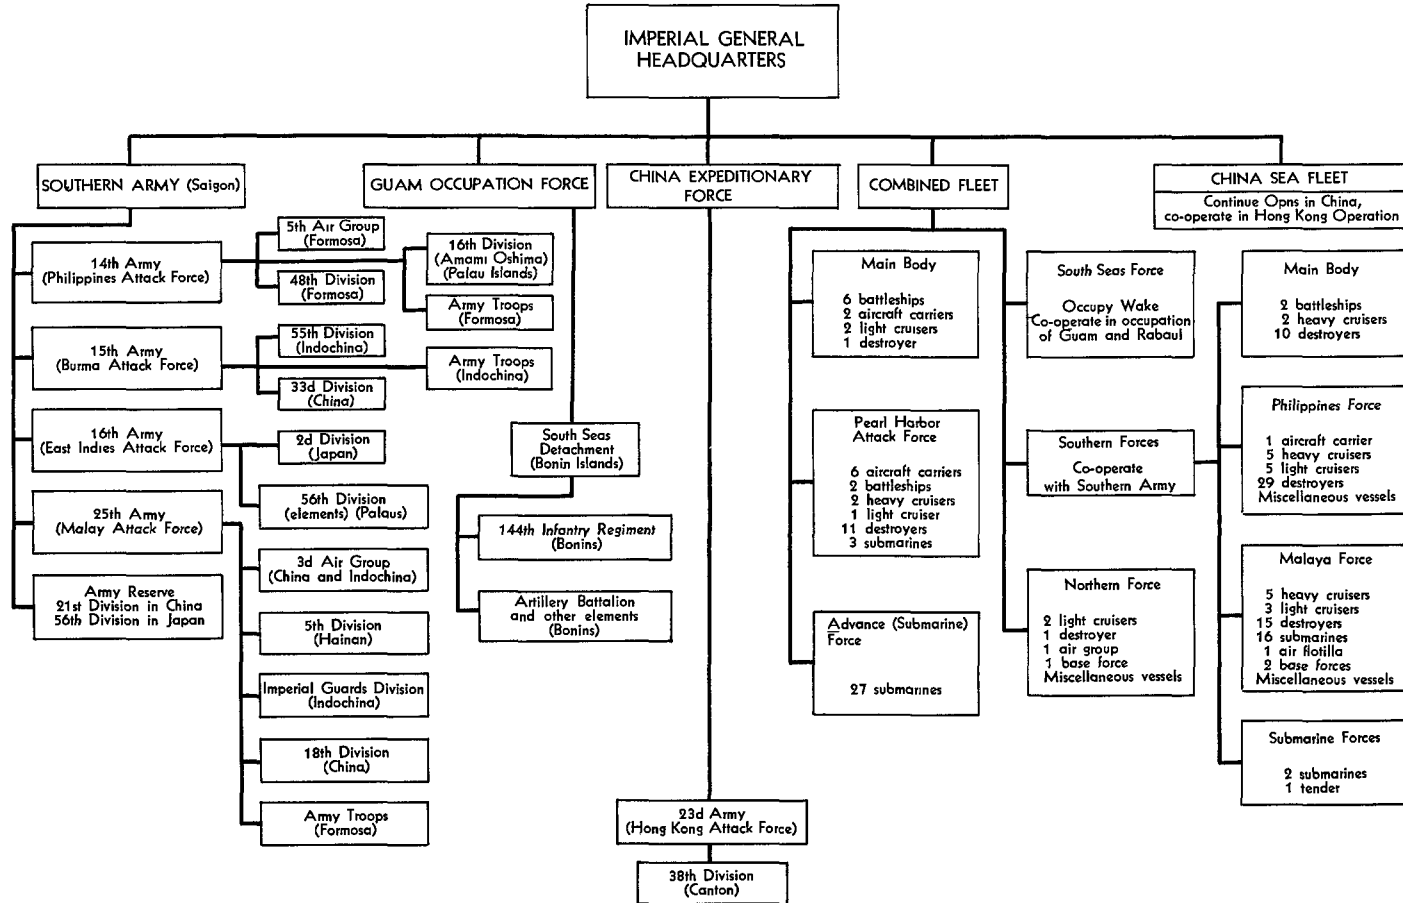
IMPERIAL GENERAL HEADQUARTERS

SOUTHERN ARMY (Saigon)

GUAM OCCUPATION FORCE

CHINA EXPEDITIONARY FORCE

COMBINED FLEET

CHINA SEA FLEET
Continue Opns in China, co-operate in Hong Kong Operation

14th Army (Philippines Attack Force)

5th Air Group (Formosa)

48th Division (Formosa)

16th Division (Amami Oshima) (Palau Islands)

Army Troops (Formosa)

15th Army (Burma Attack Force)

55th Division (Indochina)

33d Division (China)

Army Troops (Indochina)

16th Army (East Indies Attack Force)

2d Division (Japan)

56th Division (elements) (Palaus)

South Seas Detachment (Bonin Islands)

144th Infantry Regiment (Bonins)

Artillery Battalion and other elements (Bonins)

25th Army (Malay Attack Force)

3d Air Group (China and Indochina)

5th Division (Hainan)

Imperial Guards Division (Indochina)

18th Division (China)

Army Troops (Formosa)

Army Reserve
21st Division in China
56th Division in Japan

23d Army (Hong Kong Attack Force)

38th Division (Canton)

Main Body
6 battleships
2 aircraft carriers
2 light cruisers
1 destroyer

Pearl Harbor Attack Force
6 aircraft carriers
2 battleships
2 heavy cruisers
1 light cruiser
11 destroyers
3 submarines

Advance (Submarine) Force
27 submarines

South Seas Force
Occupy Wake
Co-operate in occupation of Guam and Rabaul

Southern Forces
Co-operate with Southern Army

Northern Force
2 light cruisers
1 destroyer
1 air group
1 base force
Miscellaneous vessels

Main Body
2 battleships
2 heavy cruisers
10 destroyers

Philippines Force
1 aircraft carrier
5 heavy cruisers
5 light cruisers
29 destroyers
Miscellaneous vessels

Malaya Force
5 heavy cruisers
3 light cruisers
15 destroyers
16 submarines
1 air flotilla
2 base forces
Miscellaneous vessels

Submarine Forces
2 submarines
1 tender